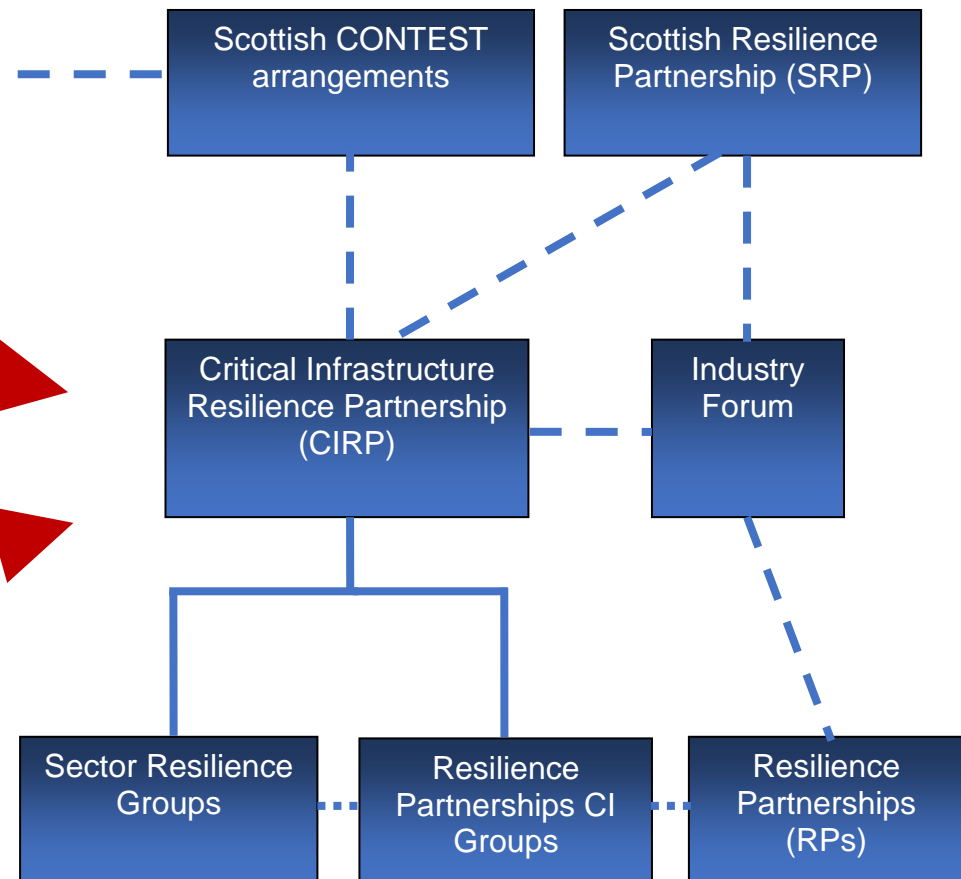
Scottish CONTEST arrangements

Scottish Resilience Partnership (SRP)

Critical Infrastructure Resilience Partnership (CIRP)

Industry Forum

Sector Resilience Groups

Resilience Partnerships CI Groups

Resilience Partnerships (RPs)